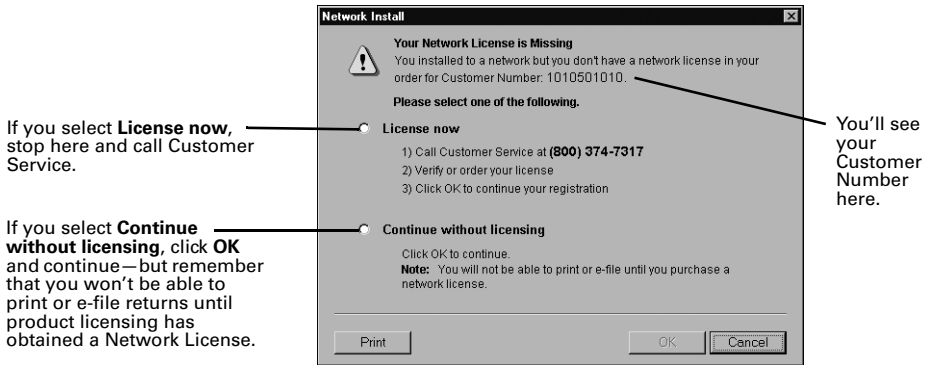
Network Install

Your Network License is Missing
You installed to a network but you don't have a network license in your order for Customer Number: 1010501010.

Please select one of the following.

License now

1) Call Customer Service at (800) 374-7317
2) Verify or order your license
3) Click OK to continue your registration

Continue without licensing

Click OK to continue.
Note: You will not be able to print or e-file until you purchase a network license.

Print

OK

Cancel

If you select **License now**, stop here and call Customer Service.

If you select **Continue without licensing**, click **OK** and continue—but remember that you won't be able to print or e-file returns until product licensing has obtained a Network License.

You'll see your Customer Number here.